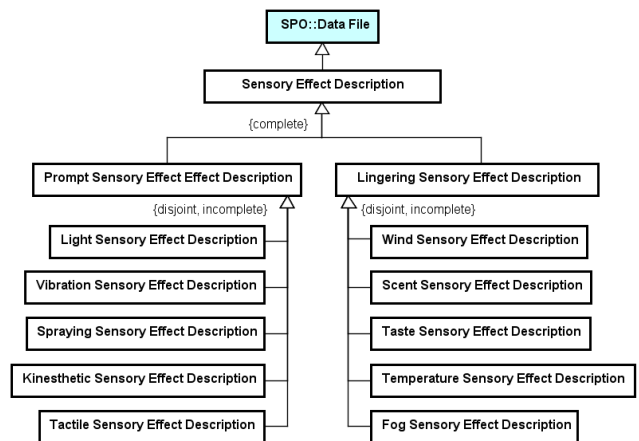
SPO::Data File

Sensory Effect Description

{complete}

Prompt Sensory Effect Effect Description

{disjoint, incomplete}

Light Sensory Effect Description

Vibration Sensory Effect Description

Spraying Sensory Effect Description

Kinesthetic Sensory Effect Description

Tactile Sensory Effect Description

Lingering Sensory Effect Description

{disjoint, incomplete}

Wind Sensory Effect Description

Scent Sensory Effect Description

Taste Sensory Effect Description

Temperature Sensory Effect Description

Fog Sensory Effect Description